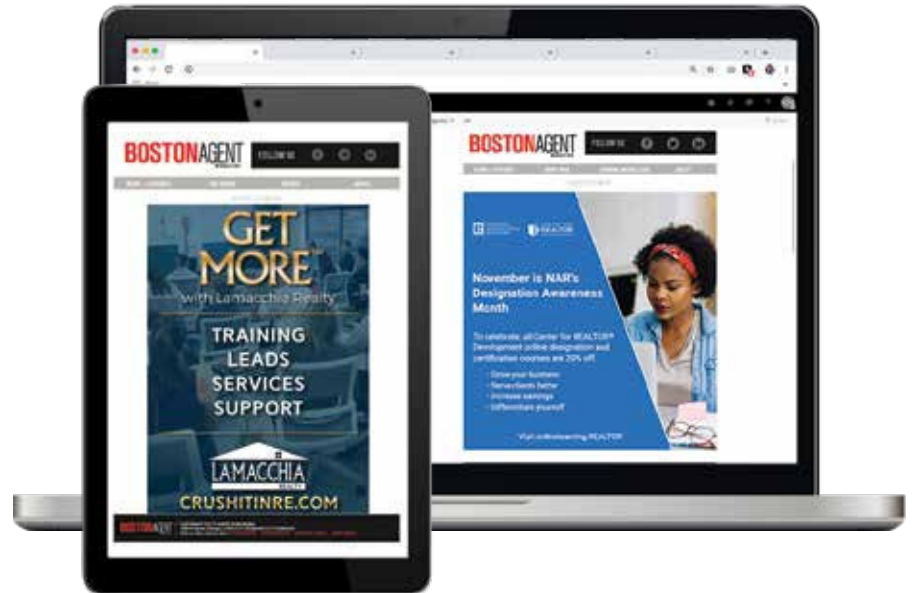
BOSTONAGENT

FOLLOW US

GET MORE

with Lamacchia Realty

TRAINING
LEADS
SERVICES
SUPPORT

LAMACCHIA

REALTY

CRUSHITINRE.COM

BOSTONAGENT

BOSTONAGENT

FOLLOW US

REALTOR

November is NAR's Designation Awareness Month

To celebrate, all Center for REALTOR® Development online designation and certification courses are 20% off.

- Grow your business
- Serve clients better
- Increase earnings
- Differentiate yourself

Visit onlinelearning.REALTOR